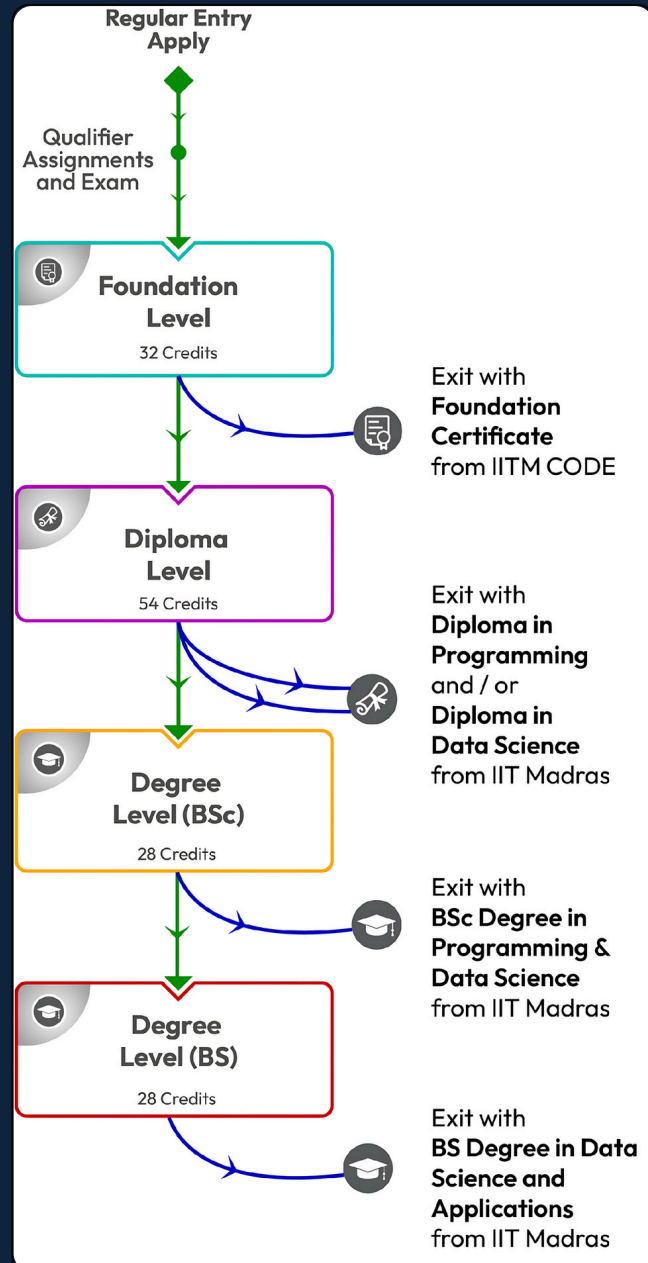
Regular Entry
Apply

Qualifier Assignments and Exam

Foundation Level
32 Credits

Exit with
**Foundation Certificate**
from IITM CODE

Diploma Level
54 Credits

Exit with
**Diploma in Programming**
and / or
**Diploma in Data Science**
from IIT Madras

Degree Level (BSc)
28 Credits

Exit with
**BSc Degree in Programming & Data Science**
from IIT Madras

Degree Level (BS)
28 Credits

Exit with
**BS Degree in Data Science and Applications**
from IIT Madras